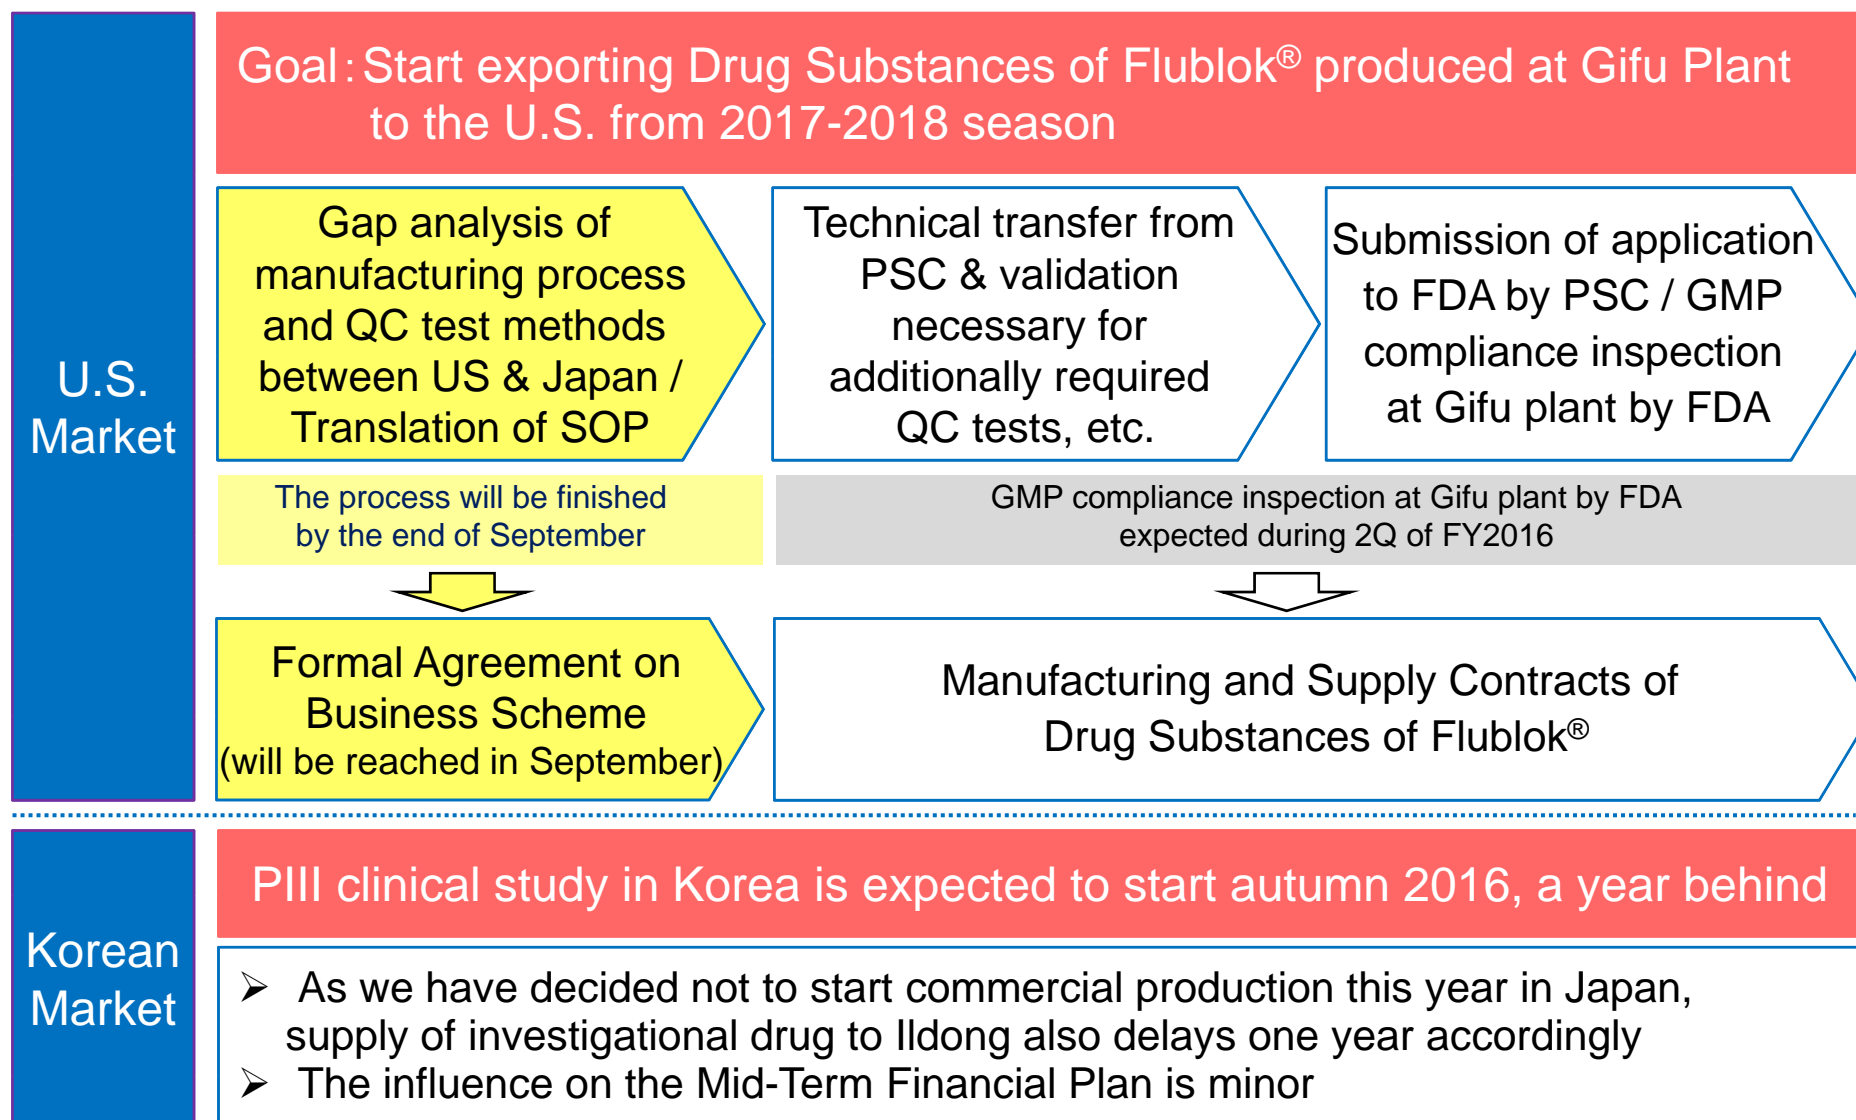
U.S. Market

Goal : Start exporting Drug Substances of Flublok® produced at Gifu Plant to the U.S. from 2017-2018 season

Gap analysis of manufacturing process and QC test methods between US & Japan / Translation of SOP

Technical transfer from PSC & validation necessary for additionally required QC tests, etc.

Submission of application to FDA by PSC / GMP compliance inspection at Gifu plant by FDA

The process will be finished by the end of September

GMP compliance inspection at Gifu plant by FDA expected during 2Q of FY2016

Formal Agreement on Business Scheme (will be reached in September)

Manufacturing and Supply Contracts of Drug Substances of Flublok®

Korean Market

PIII clinical study in Korea is expected to start autumn 2016, a year behind

➢ As we have decided not to start commercial production this year in Japan, supply of investigational drug to Ildong also delays one year accordingly
➢ The influence on the Mid-Term Financial Plan is minor